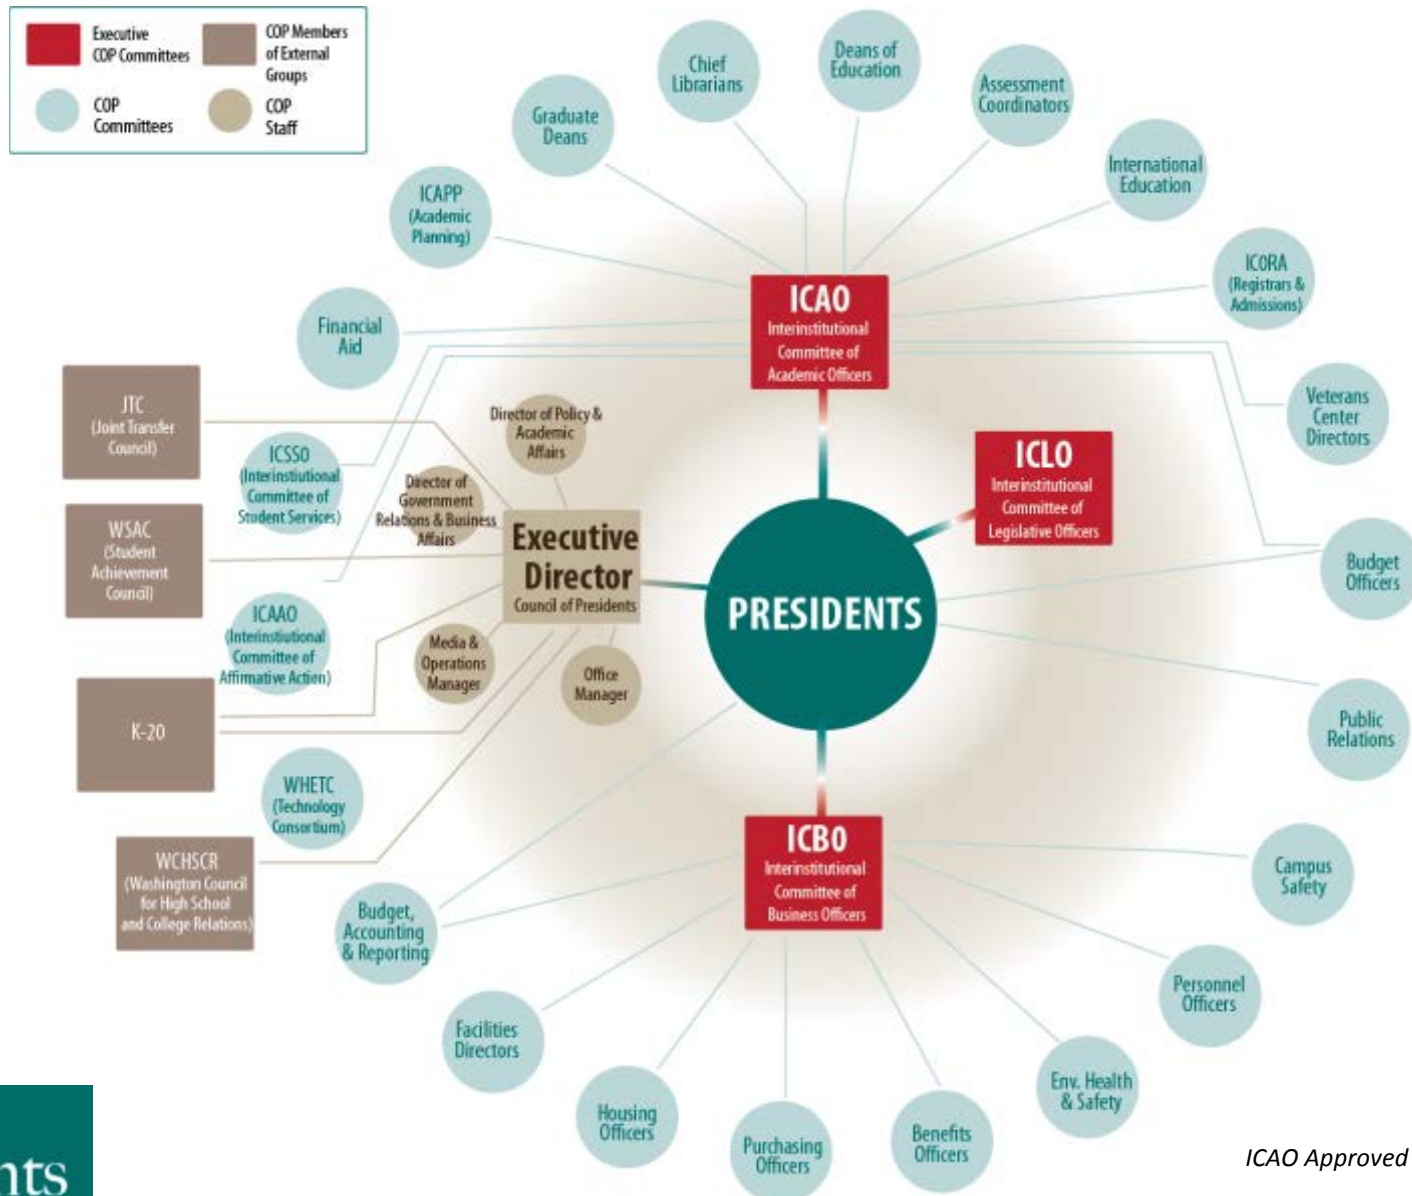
Executive COP Committees
COP Members of External Groups
COP Committees
COP Staff

Graduate Deans
Chief Librarians
Deans of Education
Assessment Coordinators
International Education
ICAPP (Academic Planning)
ICORA (Registrars & Admissions)
Financial Aid
ICAO Interinstitutional Committee of Academic Officers
Veterans Center Directors
JTC (Joint Transfer Council)
ICSSO (Interinstiutional Committee of Student Services)
Director of Policy & Academic Affairs
Director of Government Relations & Business Affairs
ICLO Interinstitutional Committee of Legislative Officers
WSAC (Student Achievement Council)
Executive Director Council of Presidents
Budget Officers
ICAAO (Interinstiutional Committee of Affirmative Action)
Media & Operations Manager
Office Manager
PRESIDENTS
K-20
Public Relations
WHETC (Technology Consortium)
WCHSCR (Washington Council for High School and College Relations)
ICBO Interinstitutional Committee of Business Officers
Campus Safety
Budget, Accounting & Reporting
Personnel Officers
Facilities Directors
Env. Health & Safety
Housing Officers
Purchasing Officers
Benefits Officers
nts
ICAO Approved